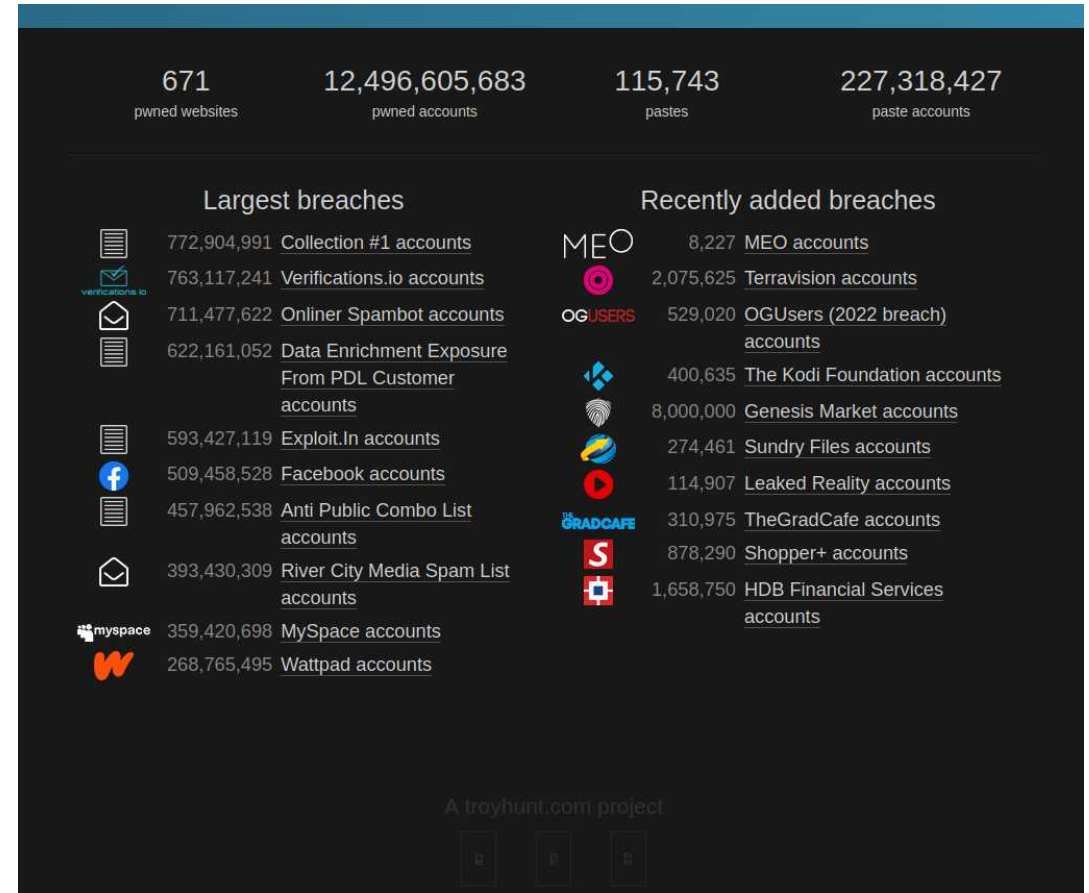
671
pwned websites

12,496,605,683
pwned accounts

115,743
pastes

227,318,427
paste accounts

Largest breaches

772,904,991 Collection #1 accounts
verifications.io 763,117,241 Verifications.io accounts
711,477,622 Onliner Spambot accounts
622,161,052 Data Enrichment Exposure From PDL Customer accounts
593,427,119 Exploit.In accounts
509,458,528 Facebook accounts
457,962,538 Anti Public Combo List accounts
393,430,309 River City Media Spam List accounts
myspace 359,420,698 MySpace accounts
268,765,495 Wattpad accounts

Recently added breaches

MEO 8,227 MEO accounts
2,075,625 Terravision accounts
OGUSERS 529,020 OGUsers (2022 breach) accounts
400,635 The Kodi Foundation accounts
8,000,000 Genesis Market accounts
274,461 Sundry Files accounts
114,907 Leaked Reality accounts
THE GRADCAFE 310,975 TheGradCafe accounts
S 878,290 Shopper+ accounts
1,658,750 HDB Financial Services accounts

A troyhunt.com project